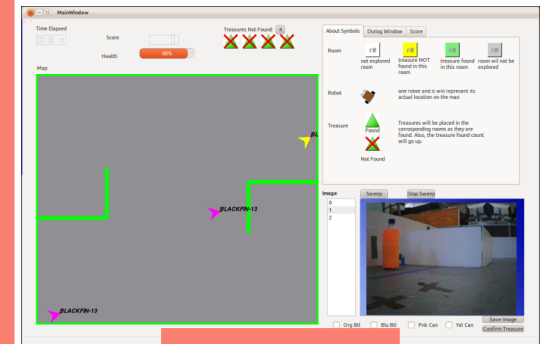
MainWindow

Time Elapsed

Score

Health 86%

Treasures Not Found 4

Map

BLACKFIN-13

BLACKFIN-13

BL

About Symbols Dialog Window Score

Room

r# not explored room

r# treasure NOT found in this room

r# treasure found in this room

r# room will not be explored

Robot

one robot and it will represent its actual location on the map

Treasure

Found

Not Found

Treasures will be placed in the corresponding rooms as they are found. Also, the treasure found count will go up.

Image

Sweep

Stop Sweep

0
1
2

Save Image

Org Bill

Blu Bill

Pnk Can

Yel Can

Confirm Treasure